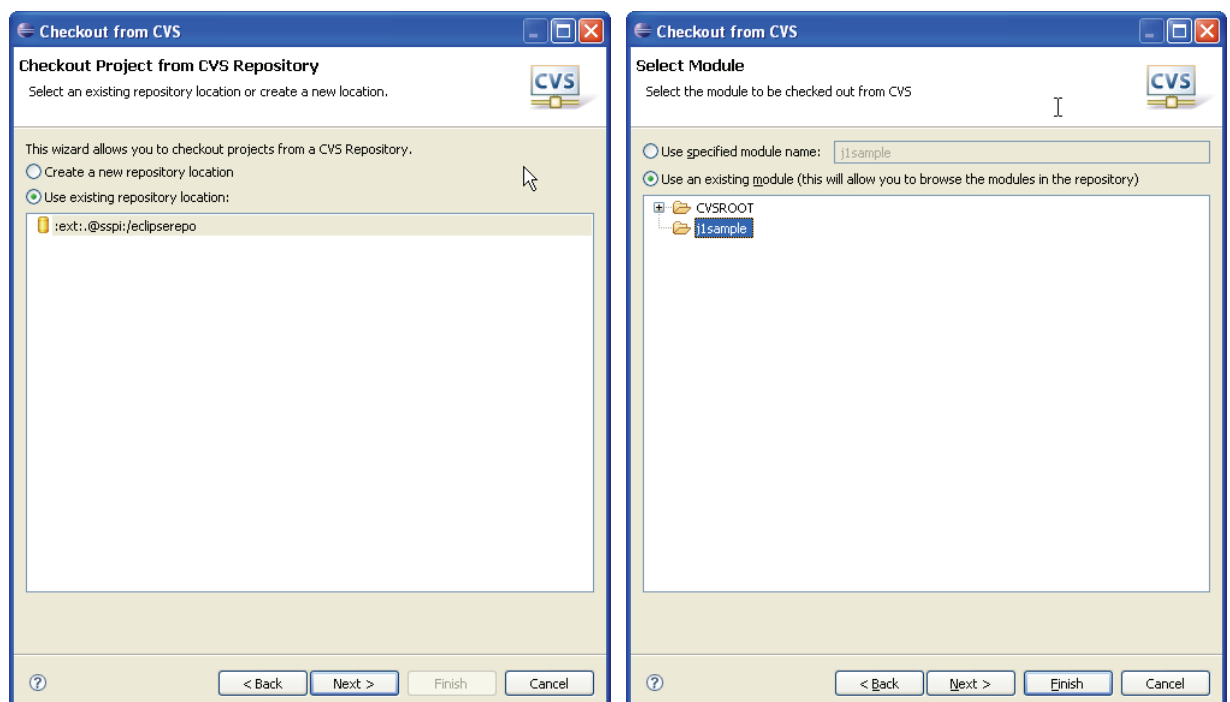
Checkout from CVS

Checkout Project from CVS Repository

Select an existing repository location or create a new location.

CVS

This wizard allows you to checkout projects from a CVS Repository.

Create a new repository location

Use existing repository location:

:ext:.@sspi:/eclipserepo

?

< Back

Next >

Finish

Cancel

Checkout from CVS

Select Module

Select the module to be checked out from CVS

CVS

Use specified module name: j1sample

Use an existing module (this will allow you to browse the modules in the repository)

CVSROOT

j1sample

?

< Back

Next >

Finish

Cancel